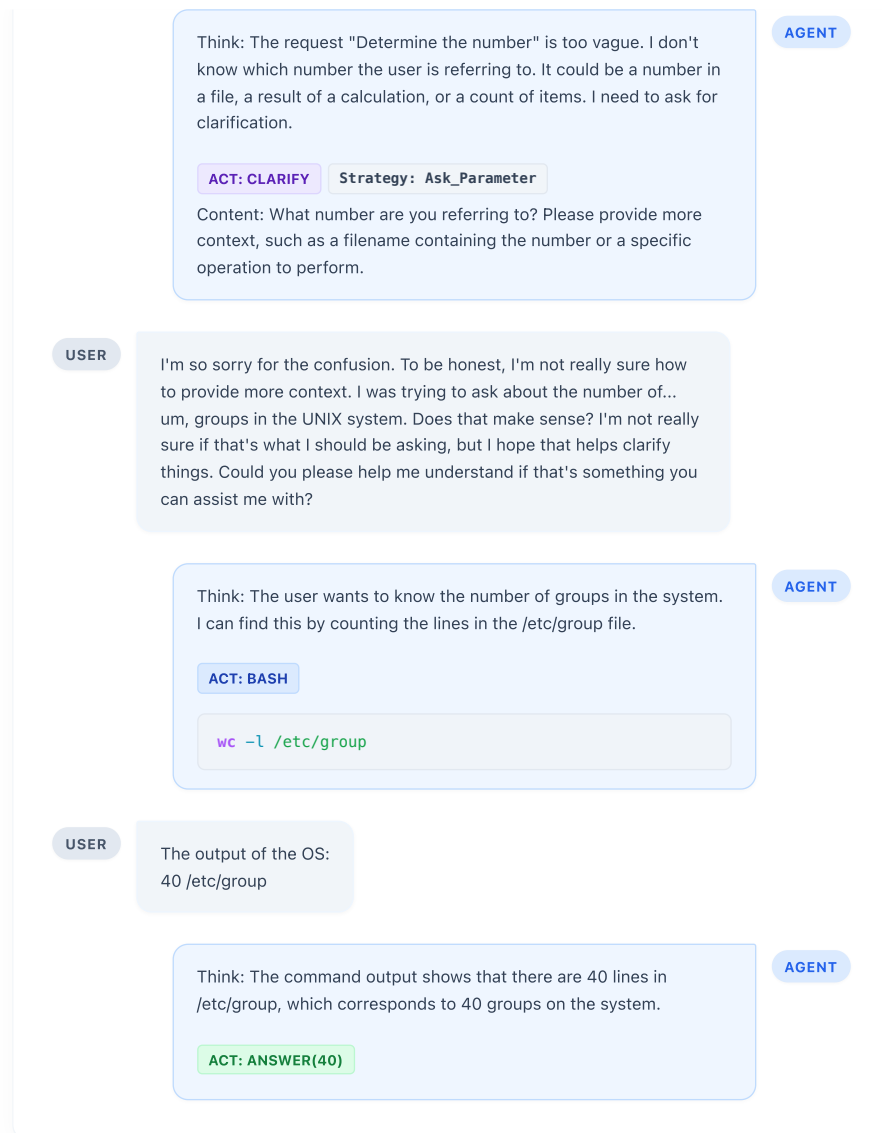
AGENT

Think: The request "Determine the number" is too vague. I don't know which number the user is referring to. It could be a number in a file, a result of a calculation, or a count of items. I need to ask for clarification.

ACT: CLARIFY Strategy: Ask_Parameter

Content: What number are you referring to? Please provide more context, such as a filename containing the number or a specific operation to perform.

USER

I'm so sorry for the confusion. To be honest, I'm not really sure how to provide more context. I was trying to ask about the number of... um, groups in the UNIX system. Does that make sense? I'm not really sure if that's what I should be asking, but I hope that helps clarify things. Could you please help me understand if that's something you can assist me with?

AGENT

Think: The user wants to know the number of groups in the system. I can find this by counting the lines in the /etc/group file.

ACT: BASH

wc -l /etc/group

USER

The output of the OS:
40 /etc/group

AGENT

Think: The command output shows that there are 40 lines in /etc/group, which corresponds to 40 groups on the system.

ACT: ANSWER(40)